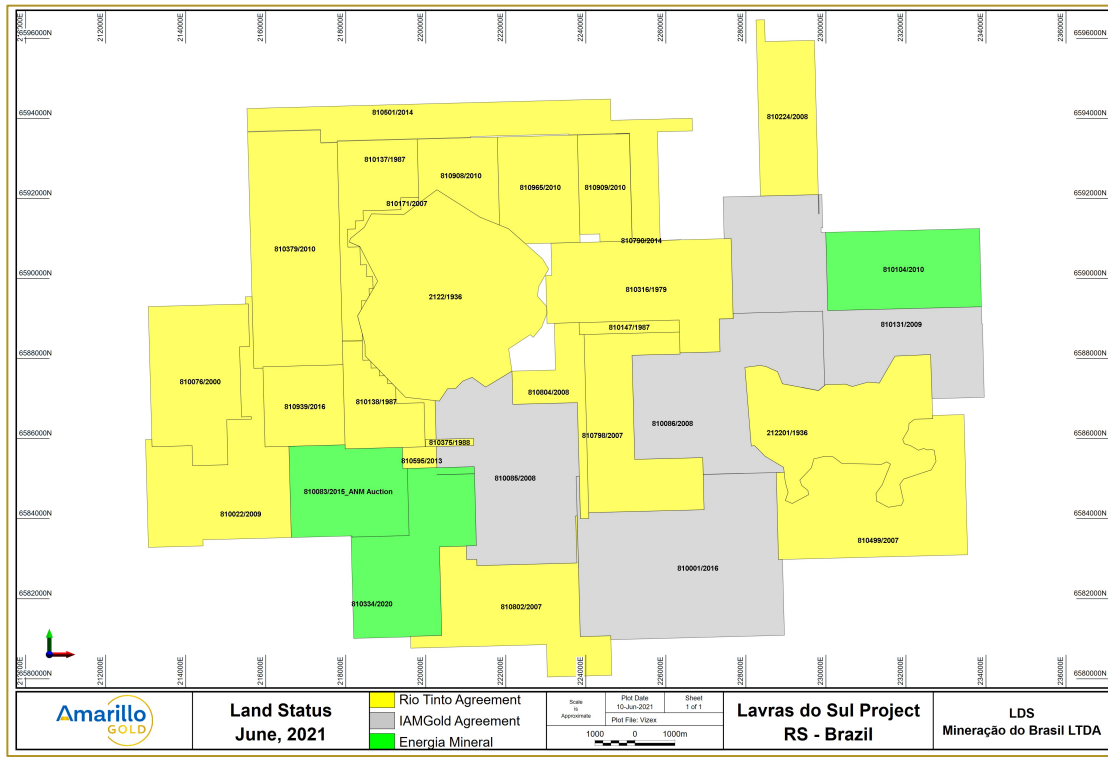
210000E
212000E
214000E
216000E
218000E
220000E
222000E
224000E
226000E
228000E
230000E
232000E
234000E
236000E

6596000N
6594000N
6592000N
6590000N
6588000N
6586000N
6584000N
6582000N
6580000N

6596000N
6594000N
6592000N
6590000N
6588000N
6586000N
6584000N
6582000N
6580000N

810501/2014
810224/2008
810137/1987
810908/2010
810965/2010
810909/2010
810171/2007
810790/2014
810379/2010
2122/1936
810316/1979
810104/2010
810131/2009
810147/1987
810076/2000
810804/2008
810939/2016
810138/1987
810798/2007
810086/2008
212201/1936
810375/1988
810595/2013
810085/2008
810083/2015_ANM Auction
810022/2009
810499/2007
810001/2016
810334/2020
810802/2007

210000E
212000E
214000E
216000E
218000E
220000E
222000E
224000E
226000E
228000E
230000E
232000E
234000E
236000E

Amarillo GOLD

Land Status
June, 2021

Rio Tinto Agreement
IAMGold Agreement
Energia Mineral

Scale is Approximate
Plot Date 10-Jun-2021
Sheet 1 of 1
Plot File: Vizex
1000 0 1000m

Lavras do Sul Project
RS - Brazil

LDS
Mineração do Brasil LTDA